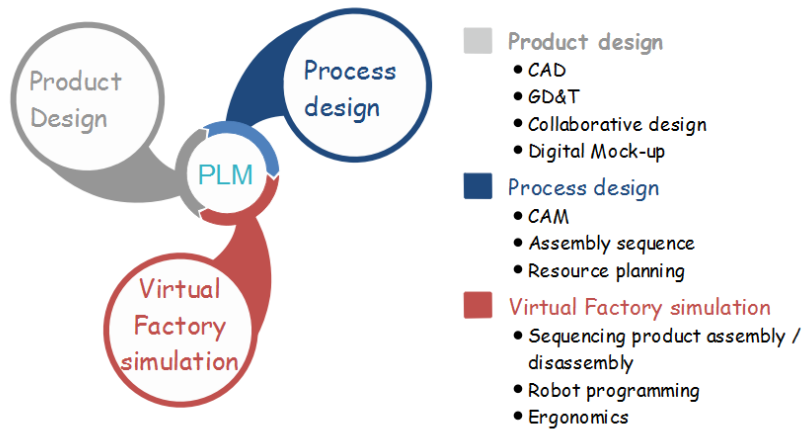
Product Design

Process design

PLM

Virtual Factory simulation

Product design
• CAD
• GD&T
• Collaborative design
• Digital Mock-up

Process design
• CAM
• Assembly sequence
• Resource planning

Virtual Factory simulation
• Sequencing product assembly / disassembly
• Robot programming
• Ergonomics